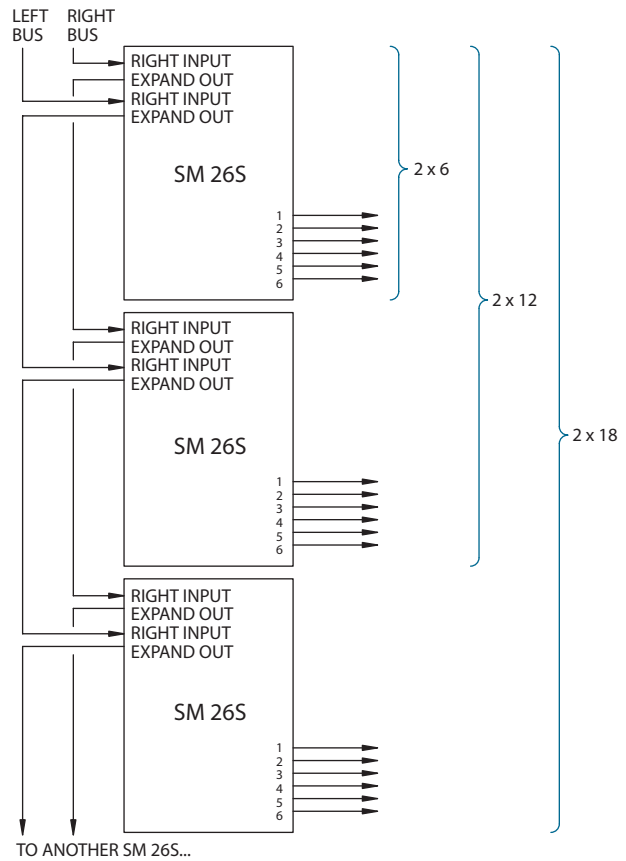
LEFT BUS

RIGHT BUS

RIGHT INPUT
EXPAND OUT
RIGHT INPUT
EXPAND OUT

SM 26S

1
2
3
4
5
6

2 x 6

RIGHT INPUT
EXPAND OUT
RIGHT INPUT
EXPAND OUT

SM 26S

1
2
3
4
5
6

2 x 12

RIGHT INPUT
EXPAND OUT
RIGHT INPUT
EXPAND OUT

SM 26S

1
2
3
4
5
6

2 x 18

TO ANOTHER SM 26S...